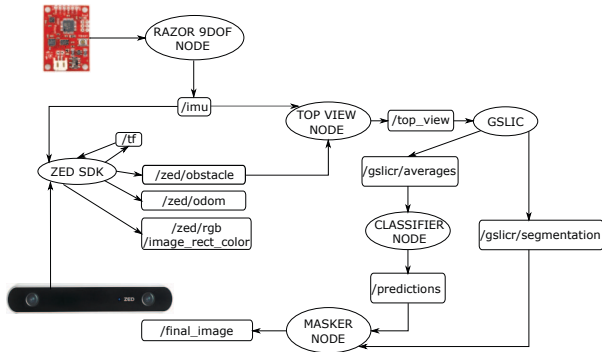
RAZOR 9DOF NODE

/imu

TOP VIEW NODE

/top_view

GSLIC

/tf

ZED SDK

/zed/obstacle

/zed/odom

/zed/rgb /image_rect_color

/gslicr/averages

CLASSIFIER NODE

/gslicr/segmentation

/predictions

ZED

/final_image

MASKER NODE